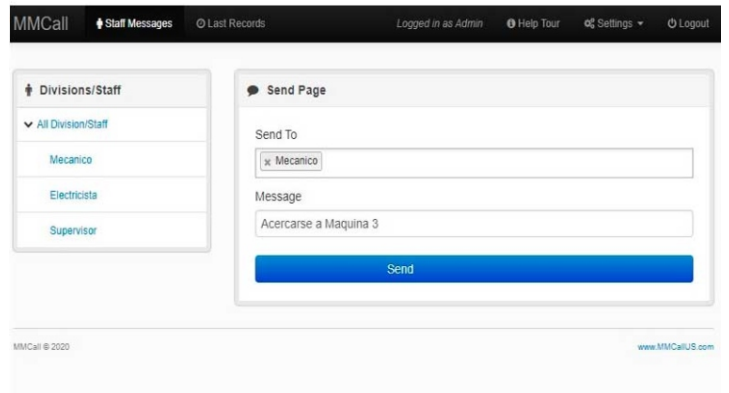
MMCall Staff Messages Last Records Logged in as Admin Help Tour Settings Logout

Divisions/Staff

All Division/Staff

Mecanico

Electricista

Supervisor

Send Page

Send To

× Mecanico

Message

Acercarse a Maquina 3

Send

MMCall © 2020

www.MMCallUS.com